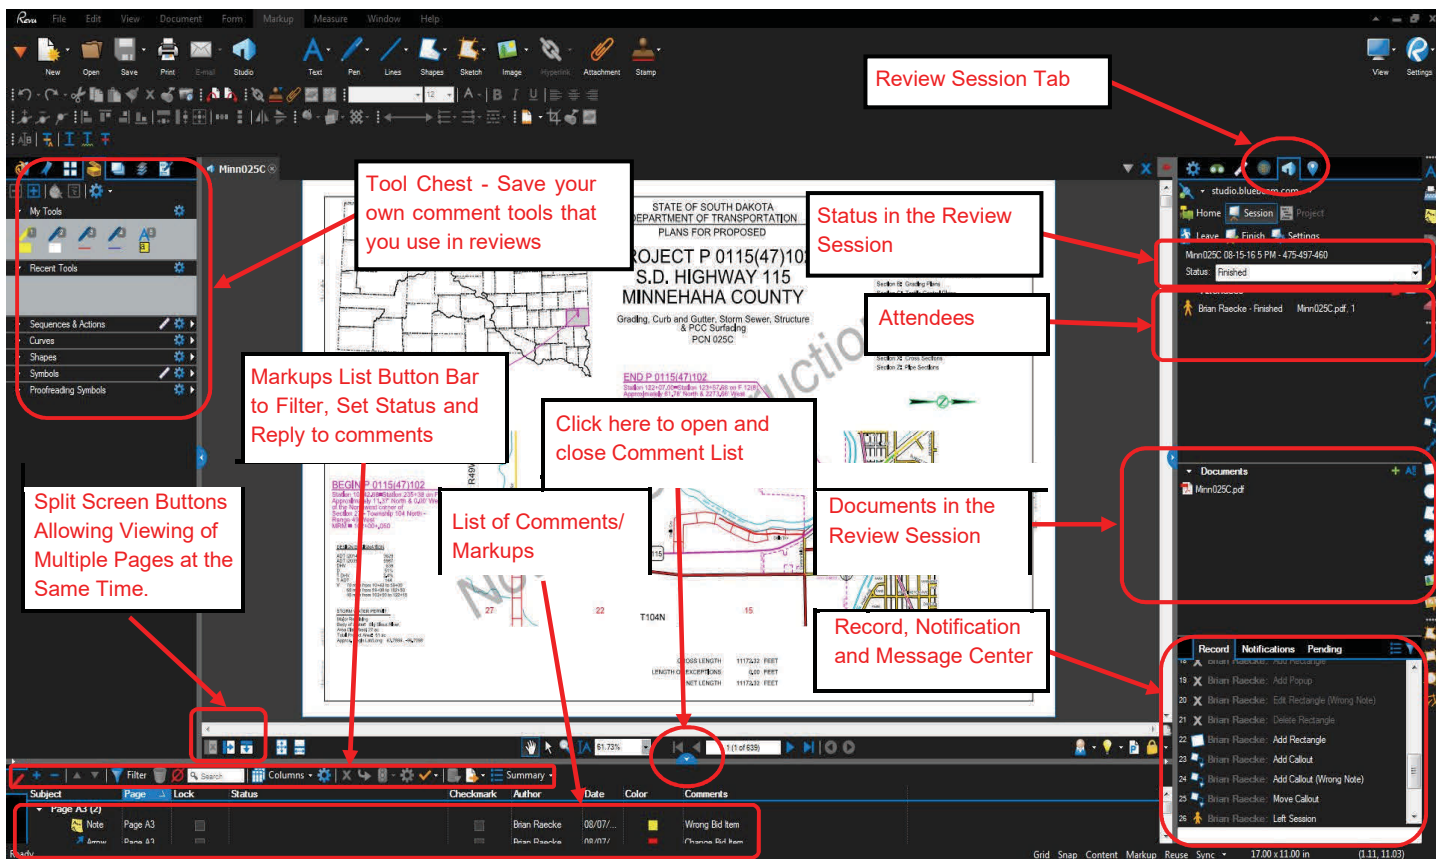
Revu File Edit View Document Form Markup Measure Window Help

New Open Save Print E-mail Studio Text Pen Lines Shapes Sketch Image Hyperlink Attachment Stamp View Settings

Review Session Tab

Minn025C

Tool Chest - Save your own comment tools that you use in reviews

My Tools

Recent Tools

Sequences & Actions
Curves
Shapes
Symbols
Proofreading Symbols

STATE OF SOUTH DAKOTA
DEPARTMENT OF TRANSPORTATION
PLANS FOR PROPOSED
PROJECT P 0115(47)102
S.D. HIGHWAY 115
MINNEHAHA COUNTY
Grading, Curb and Gutter, Storm Sewer, Structure & PCC Surfacing
PCN 025C

Status in the Review Session

studio.bluebeam.com
Home Session Project
Leave Finish Settings
Minn025C 08-15-16 5 PM - 475-497-460
Status: Finished

Attendees

Brian Raecke - Finished Minn025C.pdf, 1

Markups List Button Bar to Filter, Set Status and Reply to comments

Click here to open and close Comment List

END P 0115(47)102

BEGIN P 0115(47)102

Split Screen Buttons Allowing Viewing of Multiple Pages at the Same Time.

List of Comments/ Markups

Documents in the Review Session

Documents
Minn025C.pdf

Record, Notification and Message Center

T104N

Record Notifications Pending
19 Brian Raecke: Add Popup
20 Brian Raecke: Edit Rectangle (Wrong Note)
21 Brian Raecke: Delete Rectangle
22 Brian Raecke: Add Rectangle
23 Brian Raecke: Add Callout
24 Brian Raecke: Add Callout (Wrong Note)
25 Brian Raecke: Move Callout
26 Brian Raecke: Left Session

61.73% 1 (1 of 639)

Filter Search Columns Summary

| Subject | Page | Lock | Status | Checkmark | Author | Date | Color | Comments |
|---|---|---|---|---|---|---|---|---|
| Page A3 (2) | | | | | | | | |
| Note | Page A3 | | | | Brian Raecke | 08/07/... | | Wrong Bid Item |
| Arrow | Page A3 | | | | Brian Raecke | 08/07/... | | Change Bid Item |

Ready Grid Snap Content Markup Reuse Sync 17.00 x 11.00 in (1.11, 11.03)